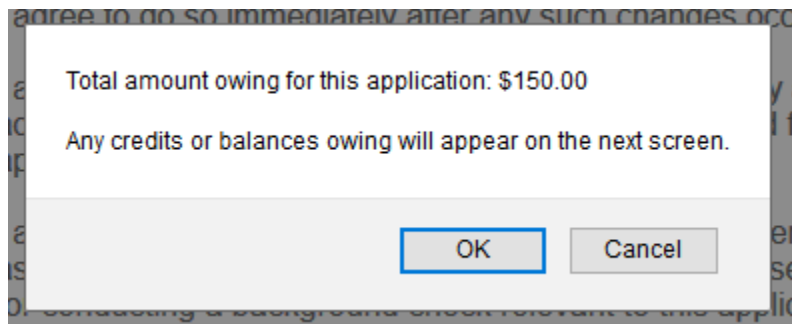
agree to do so immediately after any such changes occ

Total amount owing for this application: $150.00

Any credits or balances owing will appear on the next screen.

OK

Cancel

conducting a background check relevant to this applic